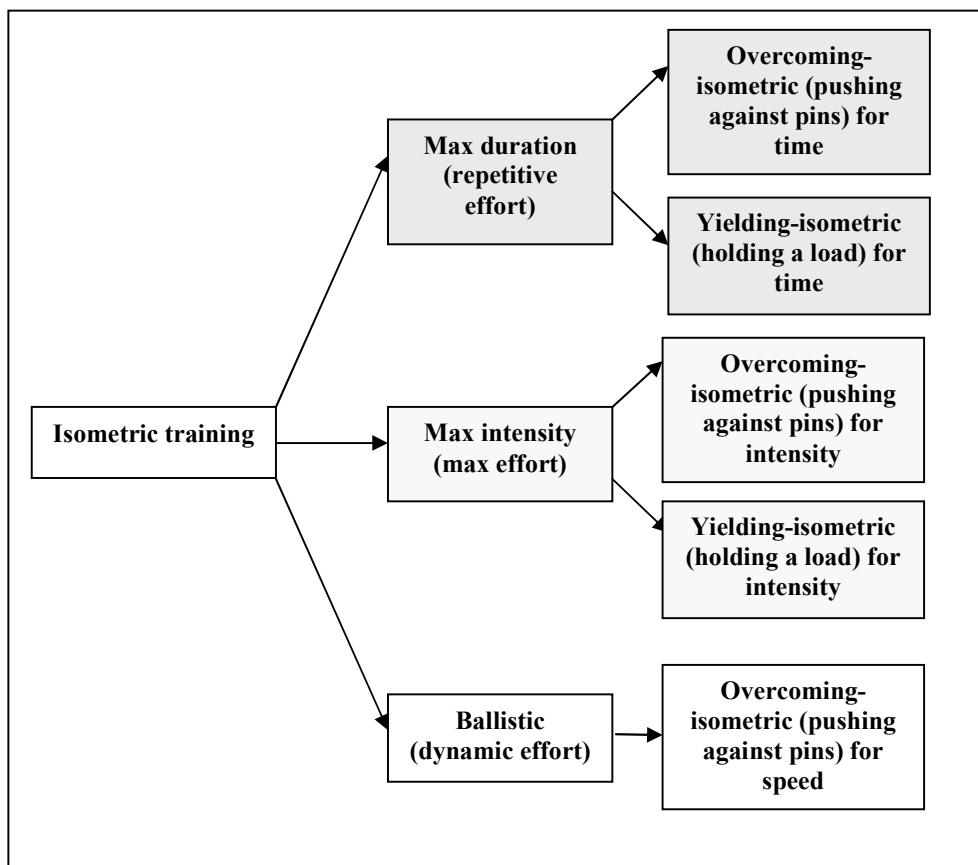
Isometric training

Max duration (repetitive effort)

Overcoming-isometric (pushing against pins) for time

Yielding-isometric (holding a load) for time

Max intensity (max effort)

Overcoming-isometric (pushing against pins) for intensity

Yielding-isometric (holding a load) for intensity

Ballistic (dynamic effort)

Overcoming-isometric (pushing against pins) for speed